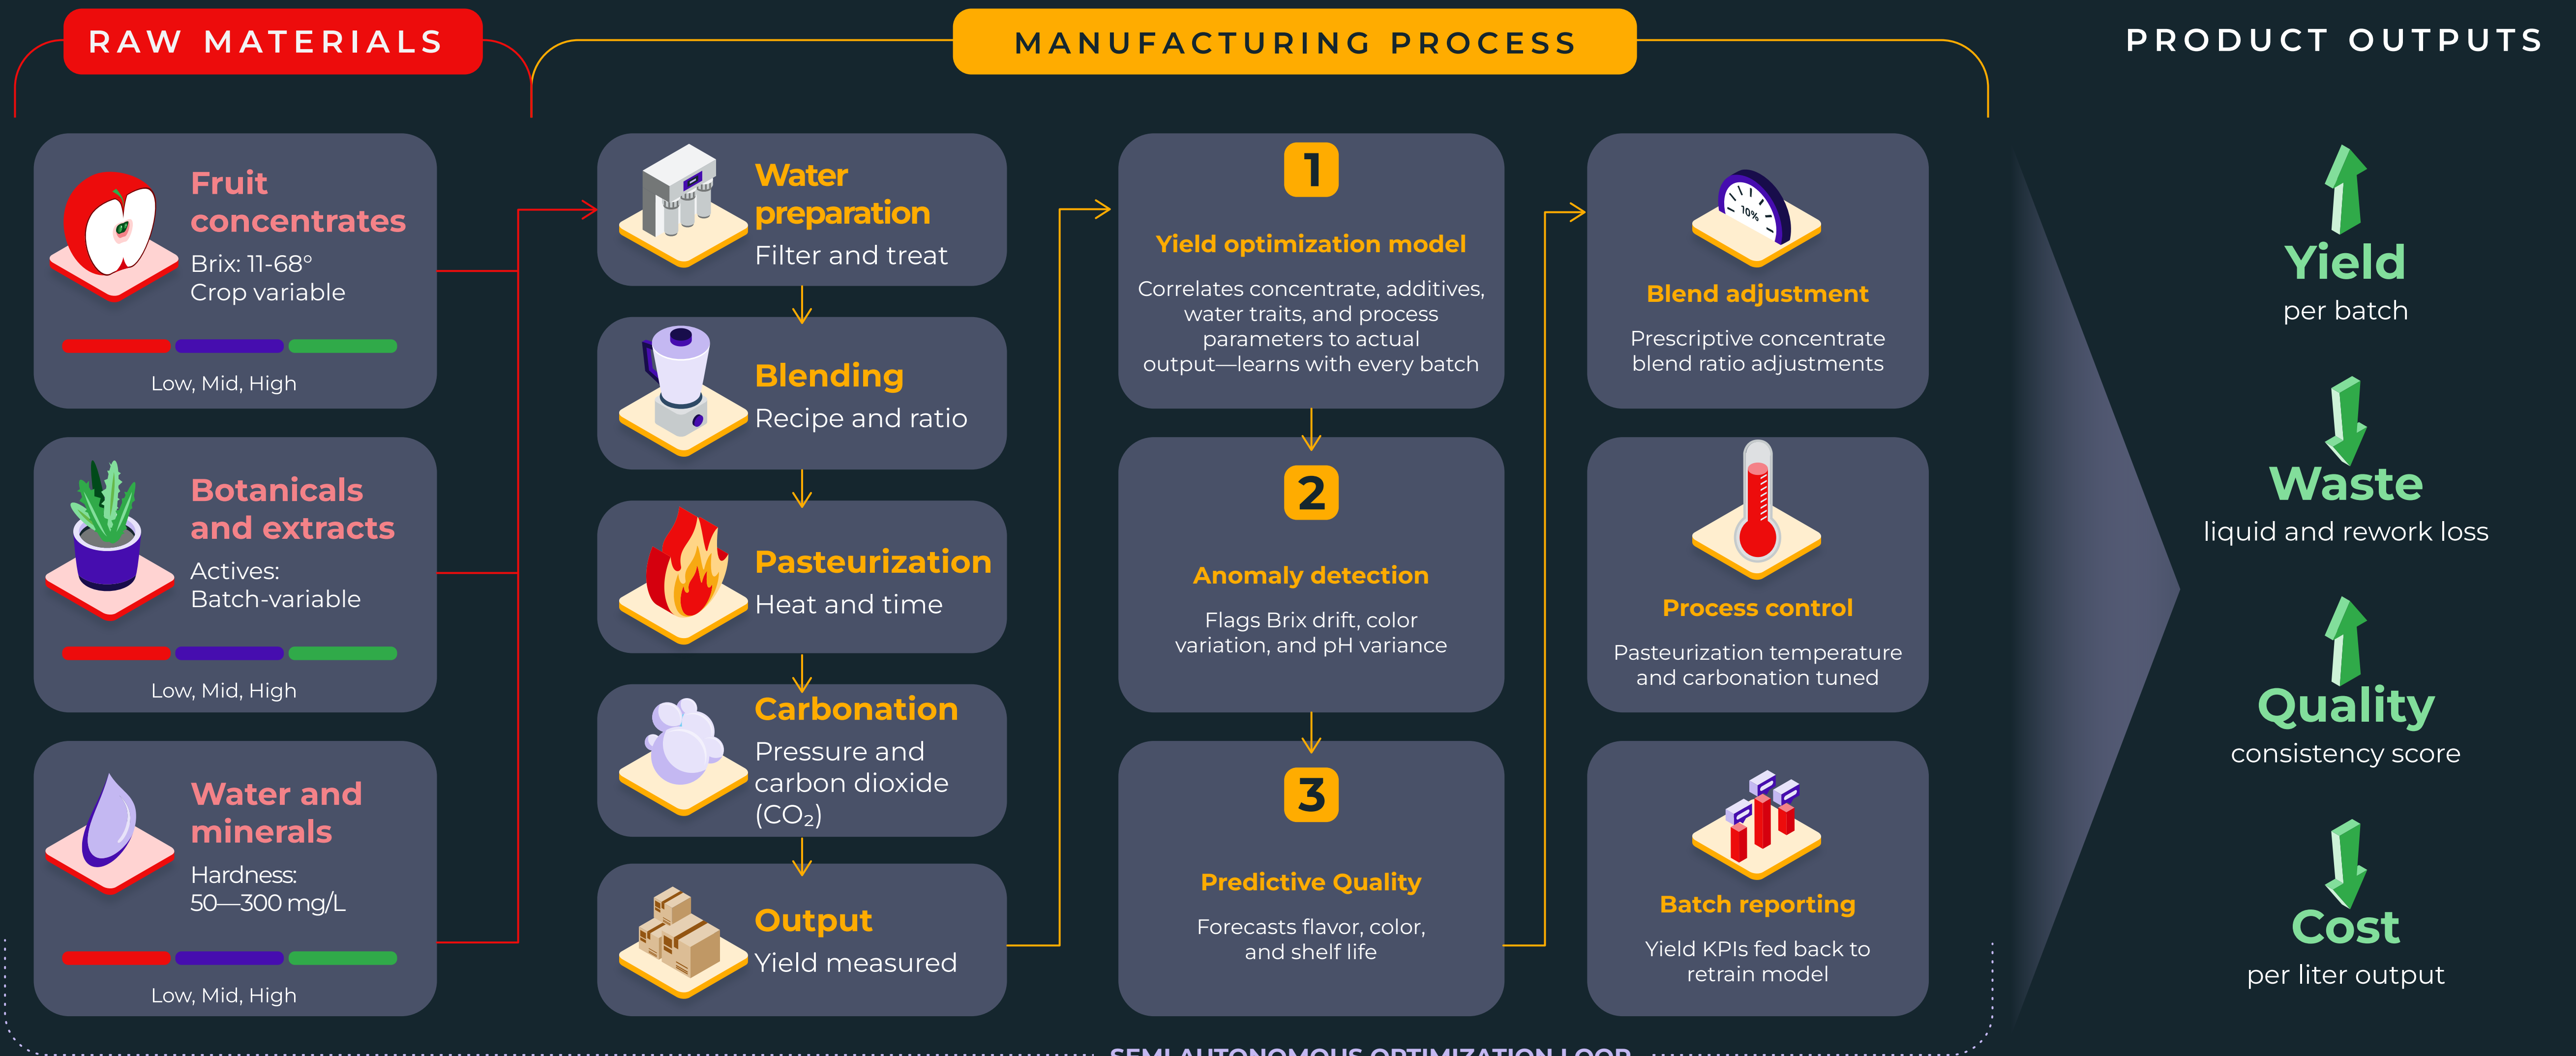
RAW MATERIALS

MANUFACTURING PROCESS

PRODUCT OUTPUTS

Fruit concentrates
Brix: 11-68°
Crop variable
Low, Mid, High

Botanicals and extracts
Actives:
Batch-variable
Low, Mid, High

Water and minerals
Hardness:
50—300 mg/L
Low, Mid, High

Water preparation
Filter and treat

Blending
Recipe and ratio

Pasteurization
Heat and time

Carbonation
Pressure and carbon dioxide ($CO_2$)

Output
Yield measured

1
Yield optimization model
Correlates concentrate, additives, water traits, and process parameters to actual output—learns with every batch

2
Anomaly detection
Flags Brix drift, color variation, and pH variance

3
Predictive Quality
Forecasts flavor, color, and shelf life

10%
Blend adjustment
Prescriptive concentrate blend ratio adjustments

Process control
Pasteurization temperature and carbonation tuned

Batch reporting
Yield KPIs fed back to retrain model

Yield
per batch

Waste
liquid and rework loss

Quality
consistency score

Cost
per liter output

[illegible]